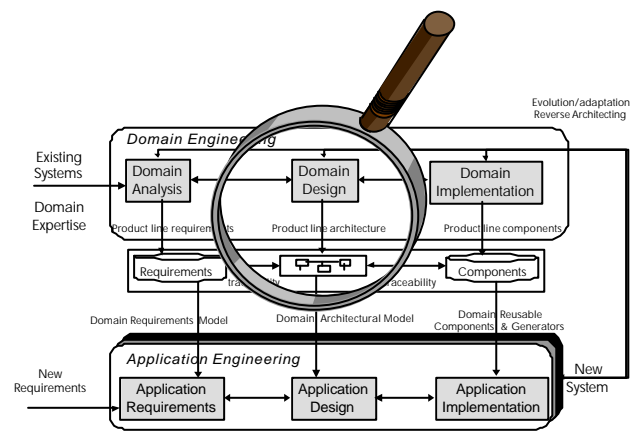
Evolution/adaptation
Reverse Architecting

Domain Engineering

Existing Systems

Domain Expertise

Domain Analysis

Domain Design

Domain Implementation

Product line requirements

Product line architecture

Product line components

Requirements

traceability

traceability

Components

Domain Requirements Model

Domain Architectural Model

Domain Reusable Components & Generators

Application Engineering

New Requirements

Application Requirements

Application Design

Application Implementation

New System